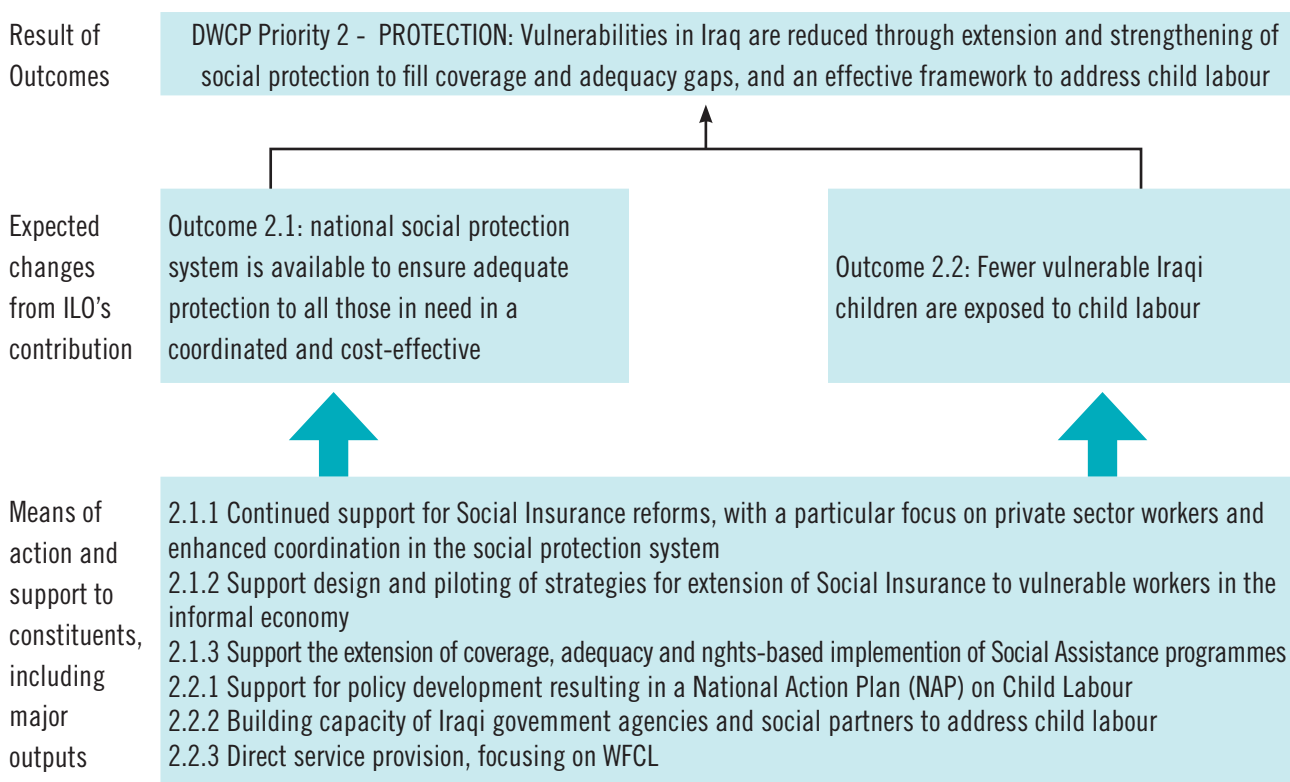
Result of Outcomes

DWCP Priority 2 - PROTECTION: Vulnerabilities in Iraq are reduced through extension and strengthening of social protection to fill coverage and adequacy gaps, and an effective framework to address child labour

Expected changes from ILO's contribution

Outcome 2.1: national social protection system is available to ensure adequate protection to all those in need in a coordinated and cost-effective

Outcome 2.2: Fewer vulnerable Iraqi children are exposed to child labour

Means of action and support to constituents, including major outputs

2.1.1 Continued support for Social Insurance reforms, with a particular focus on private sector workers and enhanced coordination in the social protection system
2.1.2 Support design and piloting of strategies for extension of Social Insurance to vulnerable workers in the informal economy
2.1.3 Support the extension of coverage, adequacy and nghts-based implemention of Social Assistance programmes
2.2.1 Support for policy development resulting in a National Action Plan (NAP) on Child Labour
2.2.2 Building capacity of Iraqi govemment agencies and social partners to address child labour
2.2.3 Direct service provision, focusing on WFCL